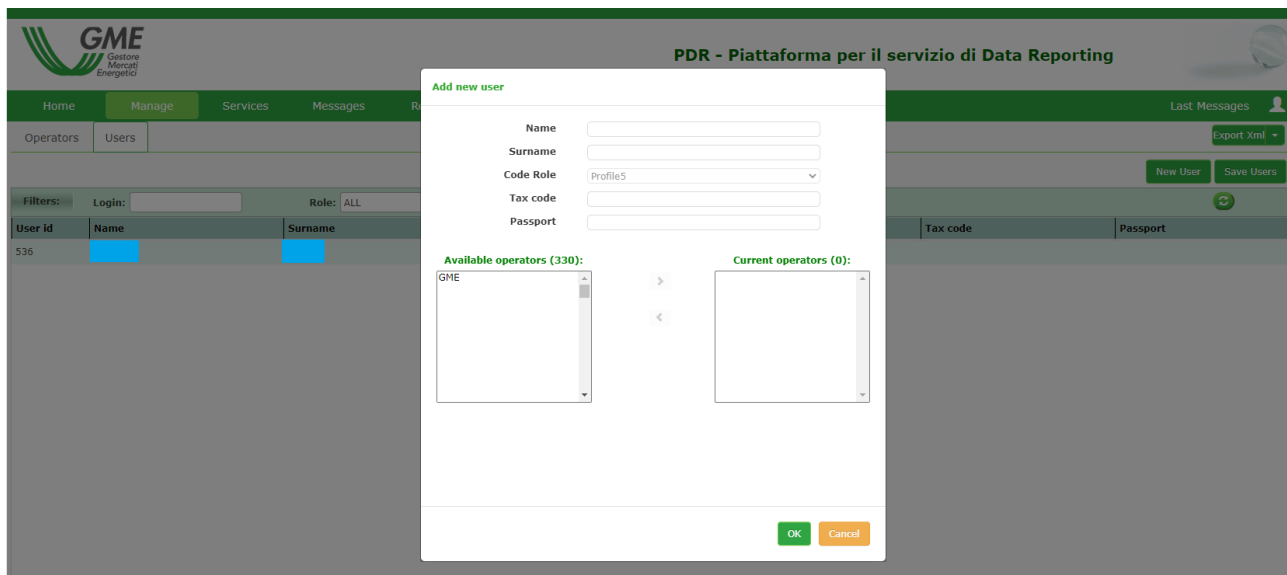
GME
Gestore Mercati Energetici

PDR - Piattaforma per il servizio di Data Reporting

Home Manage Services Messages Re

Last Messages

Operators Users

Export Xml

New User Save Users

Filters: Login: Role: ALL

| User id | Name | Surname | Tax code | Passport |
|---|---|---|---|---|
| 536 | | | | |

Add new user

Name
Surname
Code Role Profile5
Tax code
Passport

Available operators (330):
GME

Current operators (0):

OK Cancel